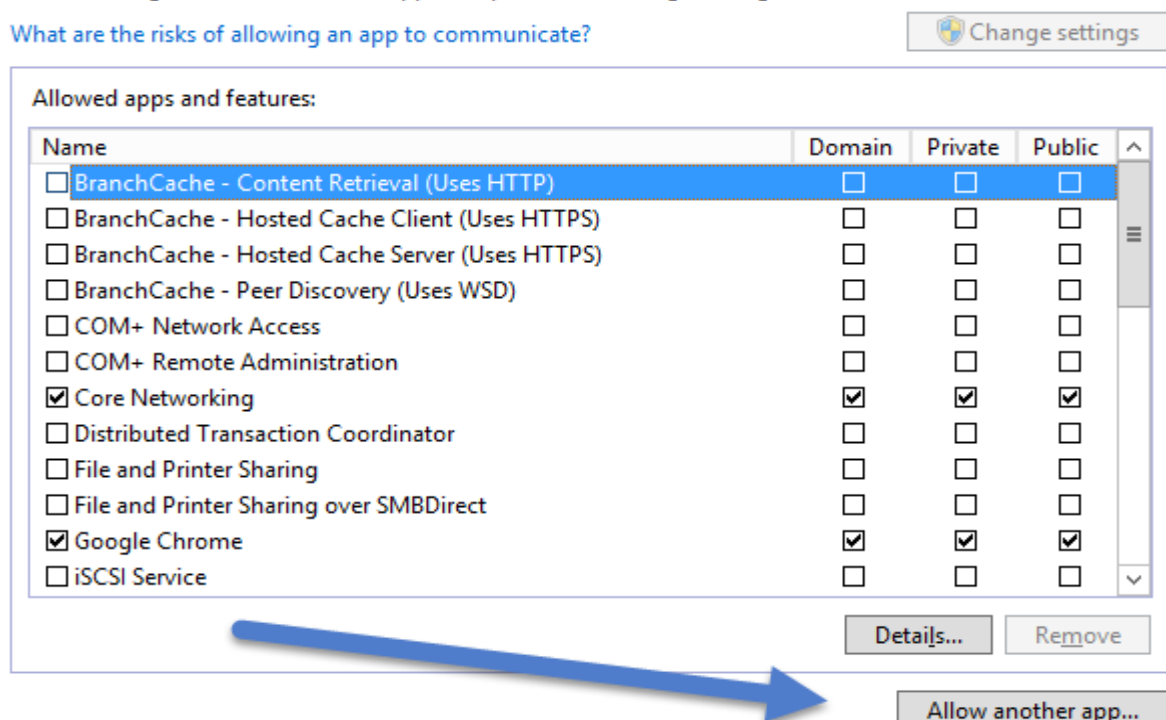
What are the risks of allowing an app to communicate?

Change settings

Allowed apps and features:

| Name | Domain | Private | Public |
|---|---|---|---|
| ☐ BranchCache - Content Retrieval (Uses HTTP) | ☐ | ☐ | ☐ |
| ☐ BranchCache - Hosted Cache Client (Uses HTTPS) | ☐ | ☐ | ☐ |
| ☐ BranchCache - Hosted Cache Server (Uses HTTPS) | ☐ | ☐ | ☐ |
| ☐ BranchCache - Peer Discovery (Uses WSD) | ☐ | ☐ | ☐ |
| ☐ COM+ Network Access | ☐ | ☐ | ☐ |
| ☐ COM+ Remote Administration | ☐ | ☐ | ☐ |
| ☑ Core Networking | ☑ | ☑ | ☑ |
| ☐ Distributed Transaction Coordinator | ☐ | ☐ | ☐ |
| ☐ File and Printer Sharing | ☐ | ☐ | ☐ |
| ☐ File and Printer Sharing over SMBDirect | ☐ | ☐ | ☐ |
| ☑ Google Chrome | ☑ | ☑ | ☑ |
| ☐ iSCSI Service | ☐ | ☐ | ☐ |

Details...

Remove

Allow another app...